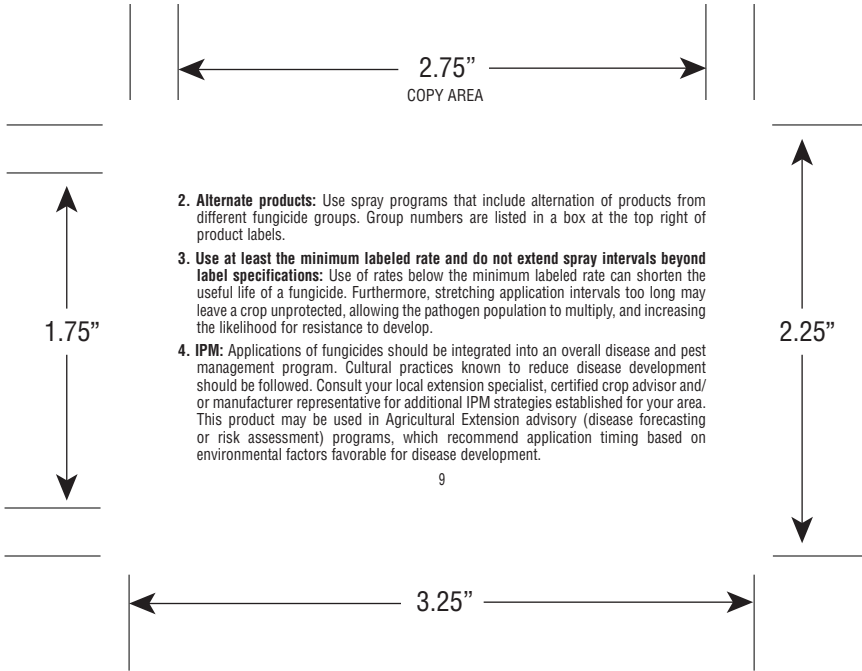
2.75"
COPY AREA

1.75"

2.25"

2. **Alternate products:** Use spray programs that include alternation of products from different fungicide groups. Group numbers are listed in a box at the top right of product labels.

3. **Use at least the minimum labeled rate and do not extend spray intervals beyond label specifications:** Use of rates below the minimum labeled rate can shorten the useful life of a fungicide. Furthermore, stretching application intervals too long may leave a crop unprotected, allowing the pathogen population to multiply, and increasing the likelihood for resistance to develop.

4. **IPM:** Applications of fungicides should be integrated into an overall disease and pest management program. Cultural practices known to reduce disease development should be followed. Consult your local extension specialist, certified crop advisor and/or manufacturer representative for additional IPM strategies established for your area. This product may be used in Agricultural Extension advisory (disease forecasting or risk assessment) programs, which recommend application timing based on environmental factors favorable for disease development.

9

3.25"